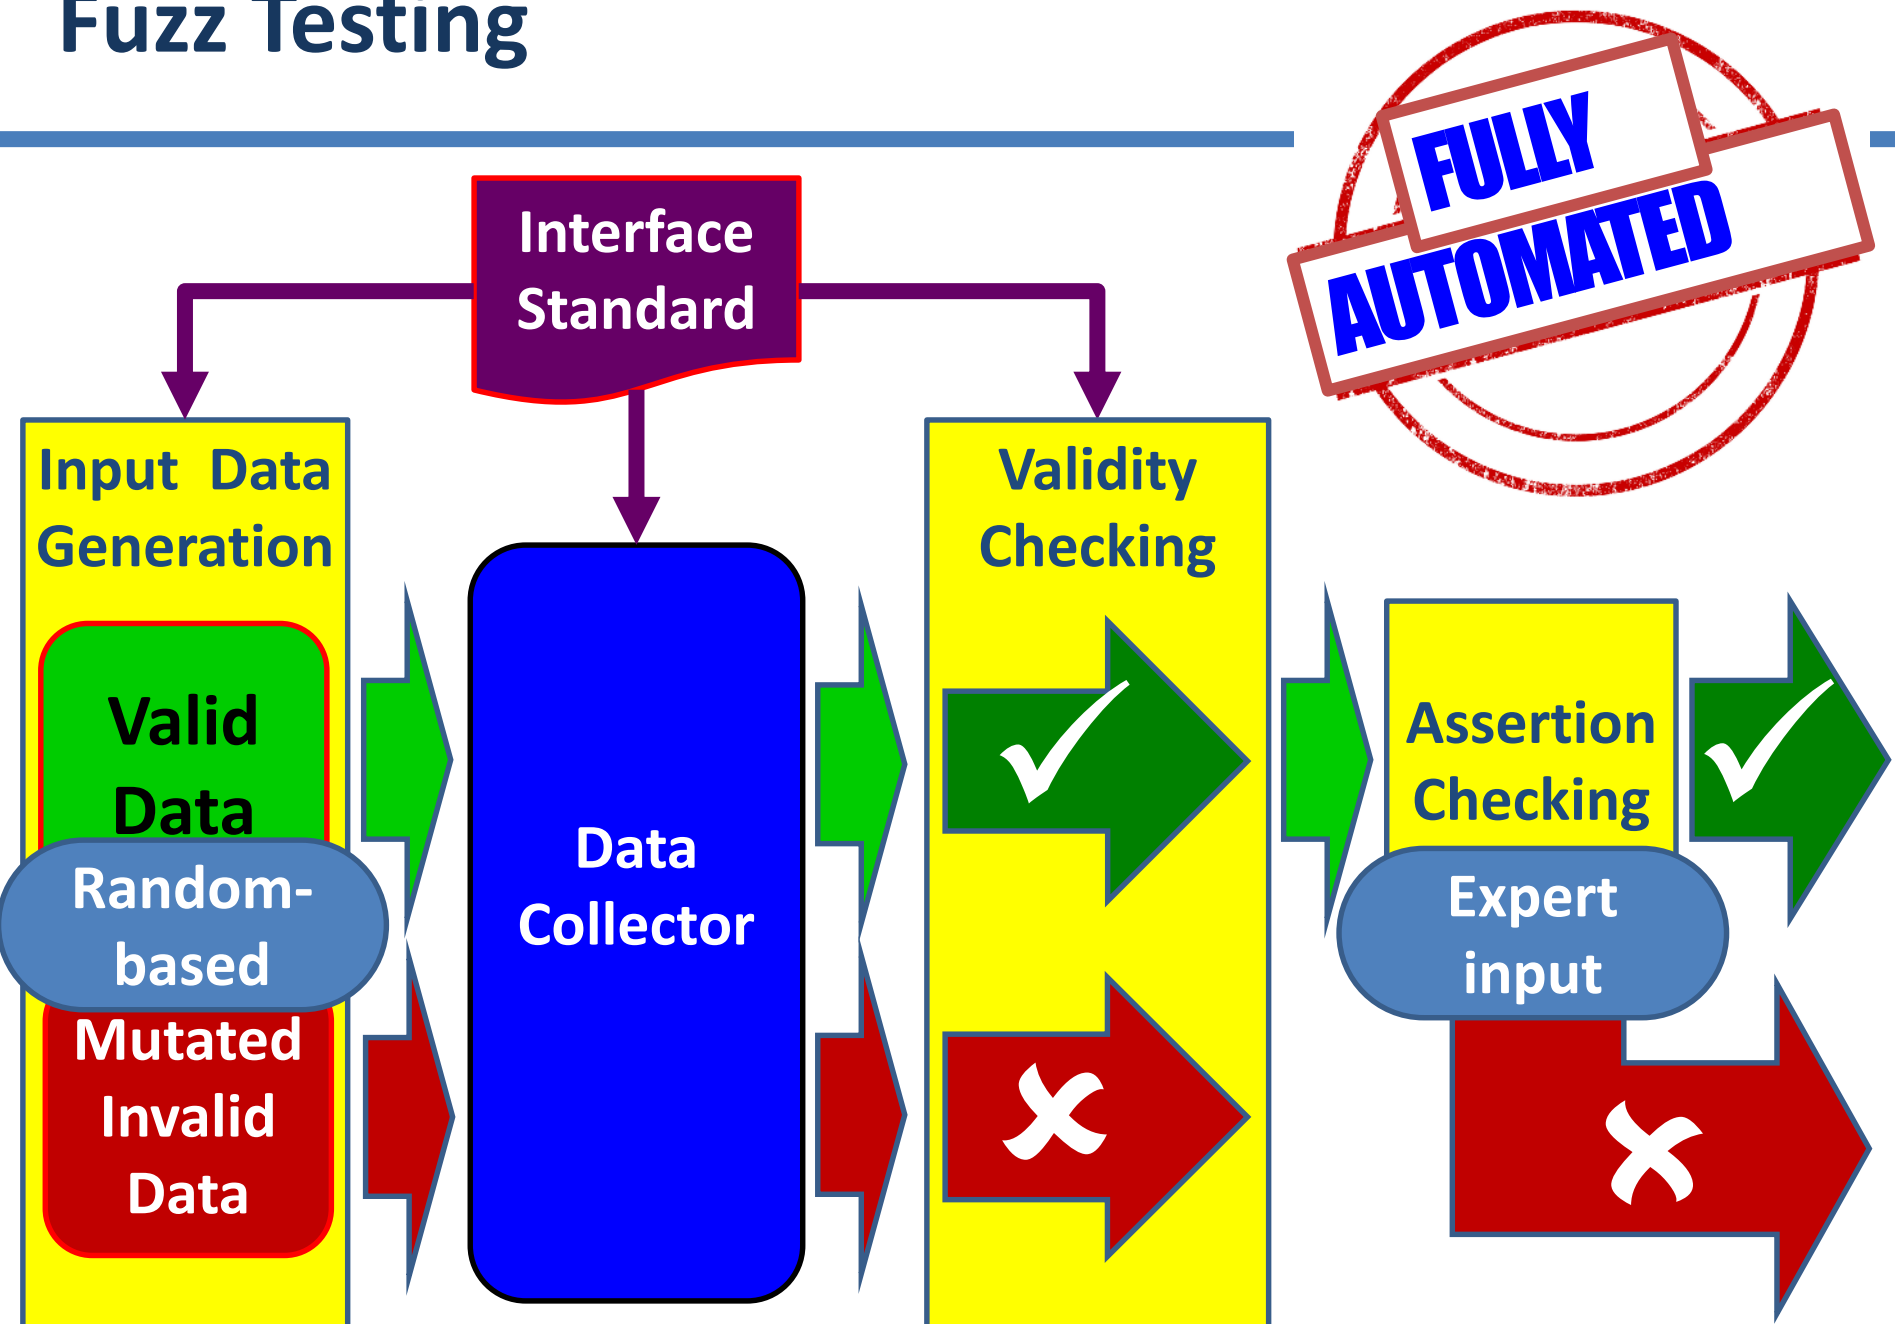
Fuzz Testing

FULLY AUTOMATED

Interface Standard

Input Data Generation

Valid Data

Random-based

Mutated Invalid Data

Data Collector

Validity Checking

✓

✗

Assertion Checking

Expert input

✓

✗